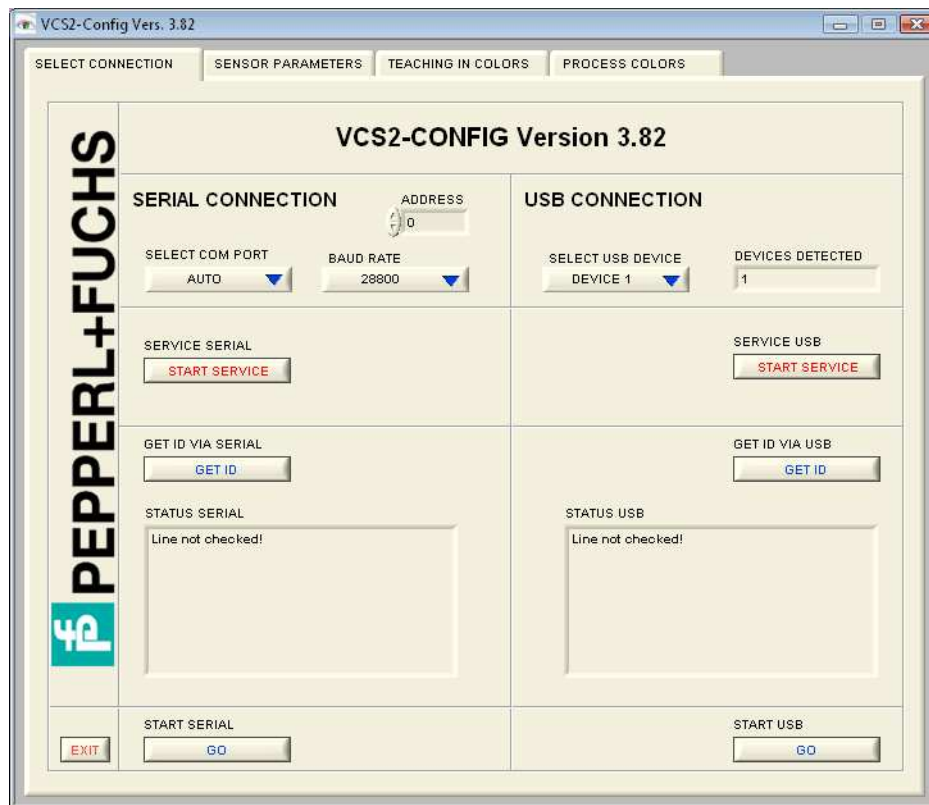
VCS2-Config Vers. 3.82

SELECT CONNECTION | SENSOR PARAMETERS | TEACHING IN COLORS | PROCESS COLORS

PEPPERL+FUCHS

VCS2-CONFIG Version 3.82

SERIAL CONNECTION

ADDRESS
0

SELECT COM PORT
AUTO

BAUD RATE
28800

USB CONNECTION

SELECT USB DEVICE
DEVICE 1

DEVICES DETECTED
1

SERVICE SERIAL
START SERVICE

SERVICE USB
START SERVICE

GET ID VIA SERIAL
GET ID

GET ID VIA USB
GET ID

STATUS SERIAL
Line not checked!

STATUS USB
Line not checked!

EXIT

START SERIAL
GO

START USB
GO